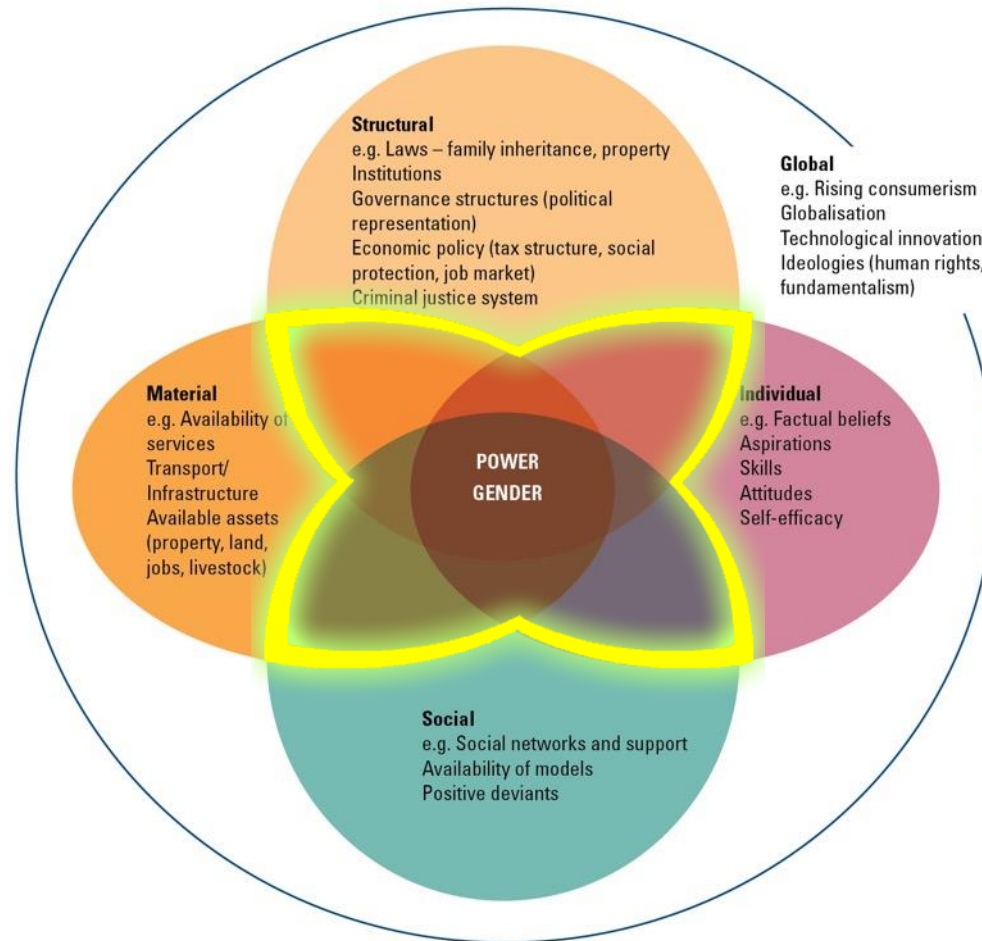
Structural
e.g. Laws – family inheritance, property
Institutions
Governance structures (political representation)
Economic policy (tax structure, social protection, job market)
Criminal justice system

Global
e.g. Rising consumerism
Globalisation
Technological innovation
Ideologies (human rights, fundamentalism)

Material
e.g. Availability of services
Transport/ Infrastructure
Available assets (property, land, jobs, livestock)

POWER
GENDER

Individual
e.g. Factual beliefs
Aspirations
Skills
Attitudes
Self-efficacy

Social
e.g. Social networks and support
Availability of models
Positive deviants